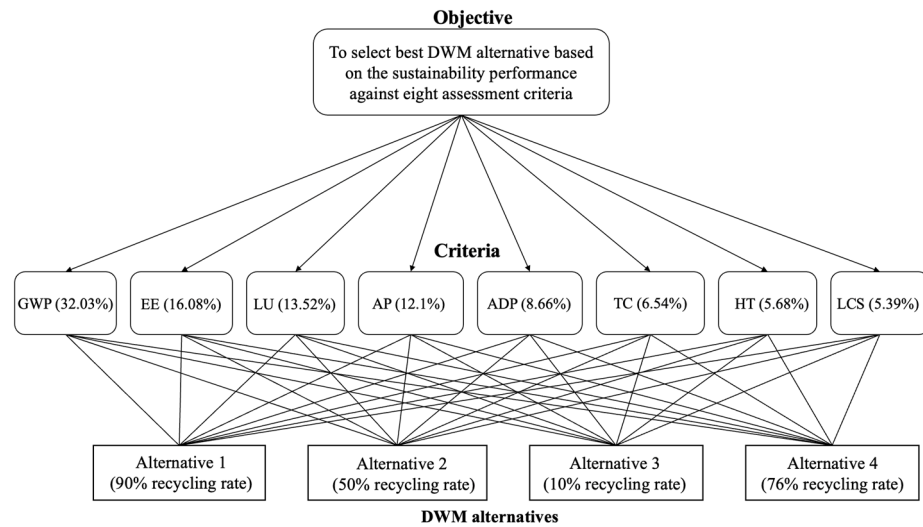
Objective

To select best DWM alternative based on the sustainability performance against eight assessment criteria

Criteria

GWP (32.03%)

EE (16.08%)

LU (13.52%)

AP (12.1%)

ADP (8.66%)

TC (6.54%)

HT (5.68%)

LCS (5.39%)

Alternative 1 (90% recycling rate)

Alternative 2 (50% recycling rate)

Alternative 3 (10% recycling rate)

Alternative 4 (76% recycling rate)

DWM alternatives